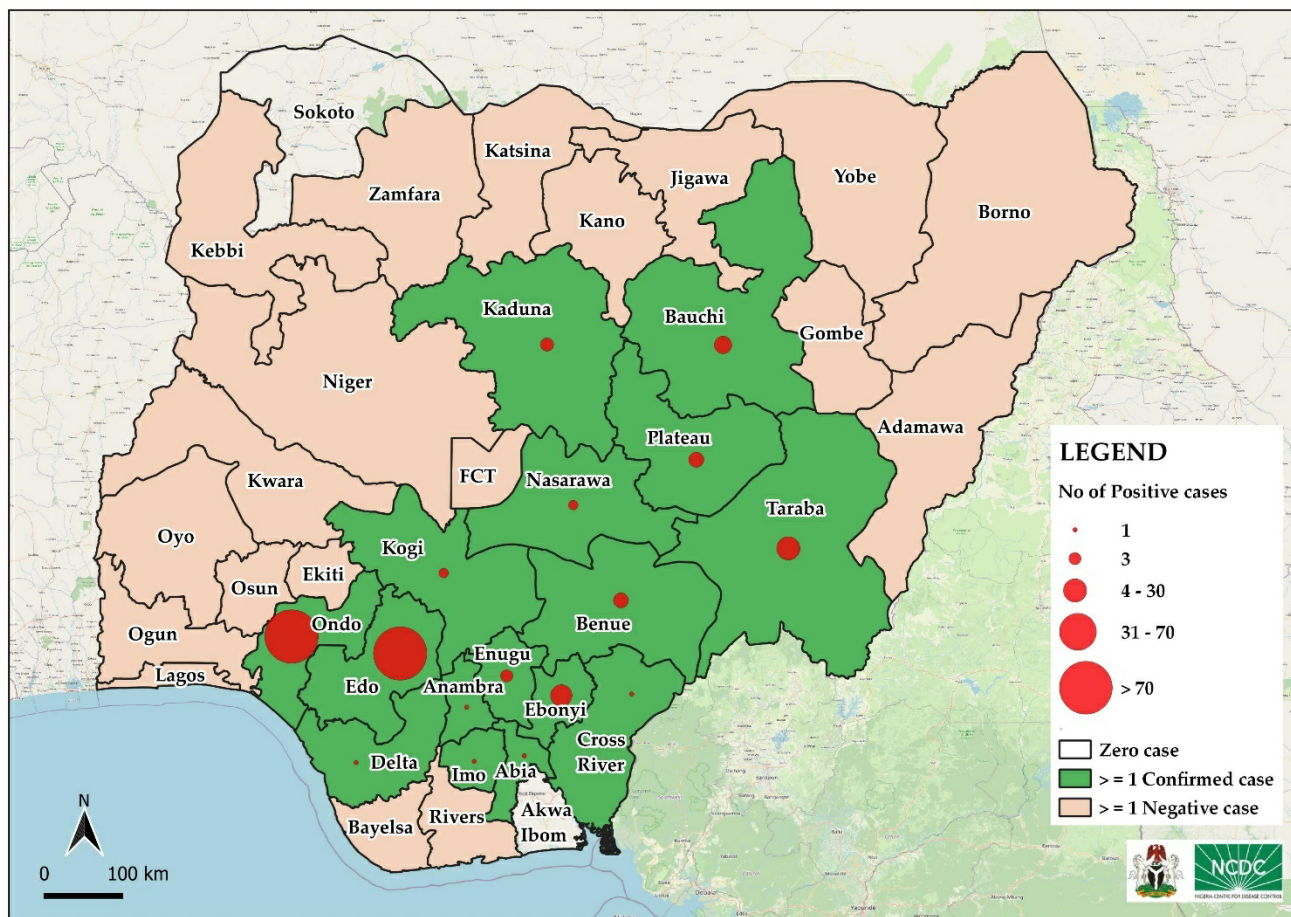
Sokoto
Katsina
Jigawa
Yobe
Zamfara
Kano
Borno
Kebbi
Kaduna
Bauchi
Gombe
Niger
Adamawa
Plateau
FCT
Nasarawa
Kwara
Taraba
Oyo
Kogi
Osun
Ekiti
Ondo
Benue
Ogun
Enugu
Lagos
Edo
Anambra
Ebonyi
Cross River
Delta
Imo
Abia
Rivers
Bayelsa
Akwa Ibom

LEGEND
No of Positive cases
1
3
4 - 30
31 - 70
> 70
Zero case
>= 1 Confirmed case
>= 1 Negative case

N
0
100 km

NCDC
NIGERIA CENTRE FOR DISEASE CONTROL